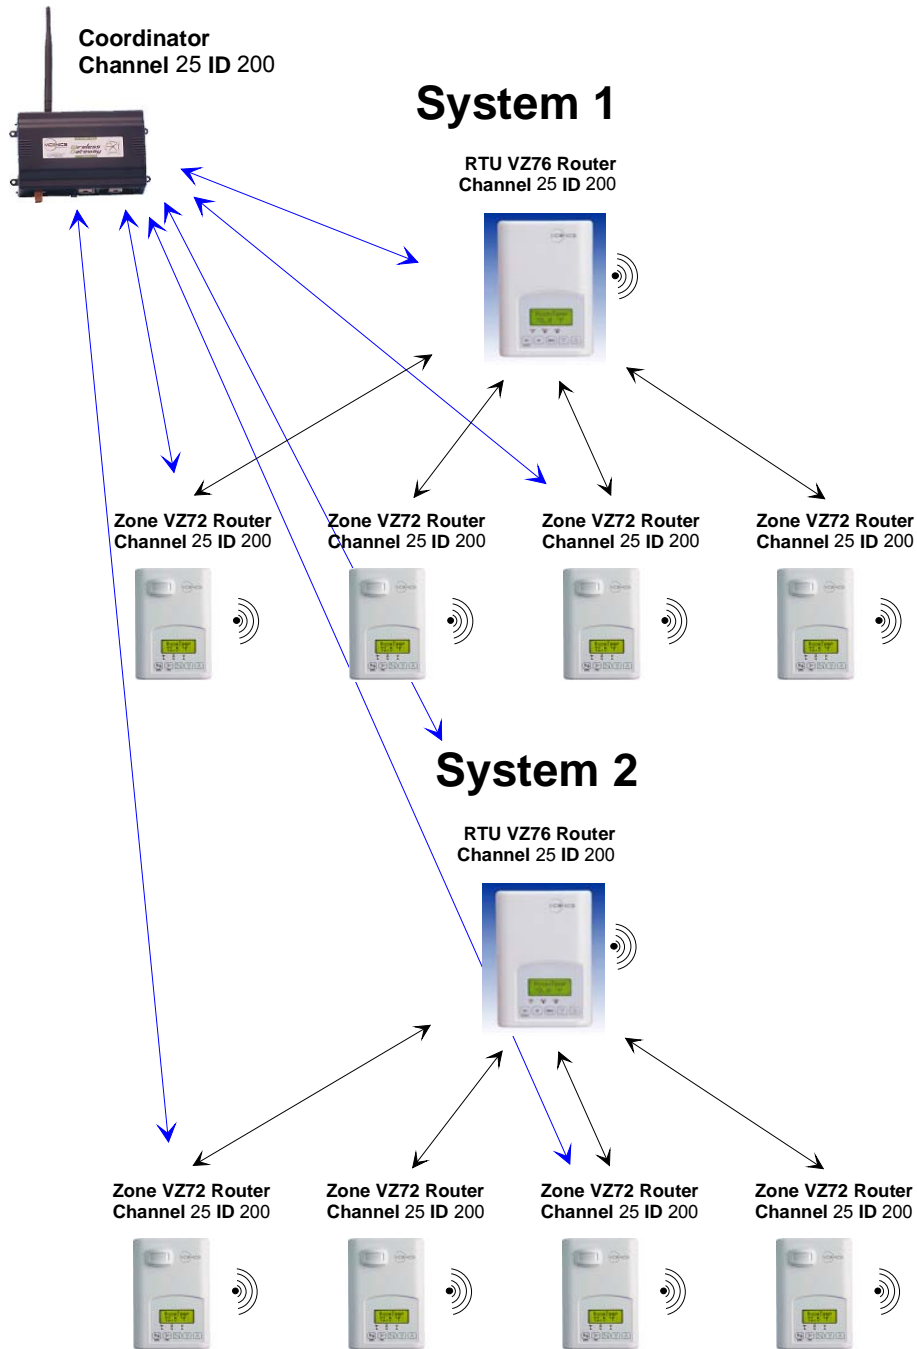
Coordinator
Channel 25 ID 200

System 1

RTU VZ76 Router
Channel 25 ID 200

Zone VZ72 Router
Channel 25 ID 200

Zone VZ72 Router
Channel 25 ID 200

Zone VZ72 Router
Channel 25 ID 200

Zone VZ72 Router
Channel 25 ID 200

System 2

RTU VZ76 Router
Channel 25 ID 200

Zone VZ72 Router
Channel 25 ID 200

Zone VZ72 Router
Channel 25 ID 200

Zone VZ72 Router
Channel 25 ID 200

Zone VZ72 Router
Channel 25 ID 200